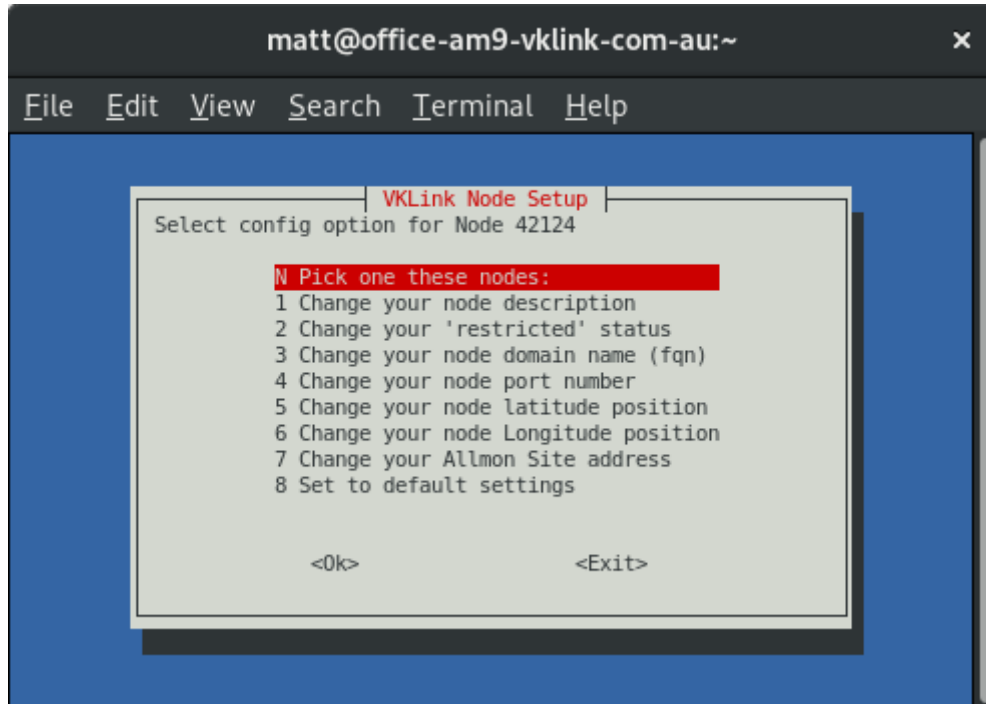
matt@office-am9-vklink-com-au:~

×

File Edit View Search Terminal Help

VKLink Node Setup

Select config option for Node 42124

N Pick one these nodes:
1 Change your node description
2 Change your 'restricted' status
3 Change your node domain name (fqn)
4 Change your node port number
5 Change your node latitude position
6 Change your node Longitude position
7 Change your Allmon Site address
8 Set to default settings

<Ok>

<Exit>